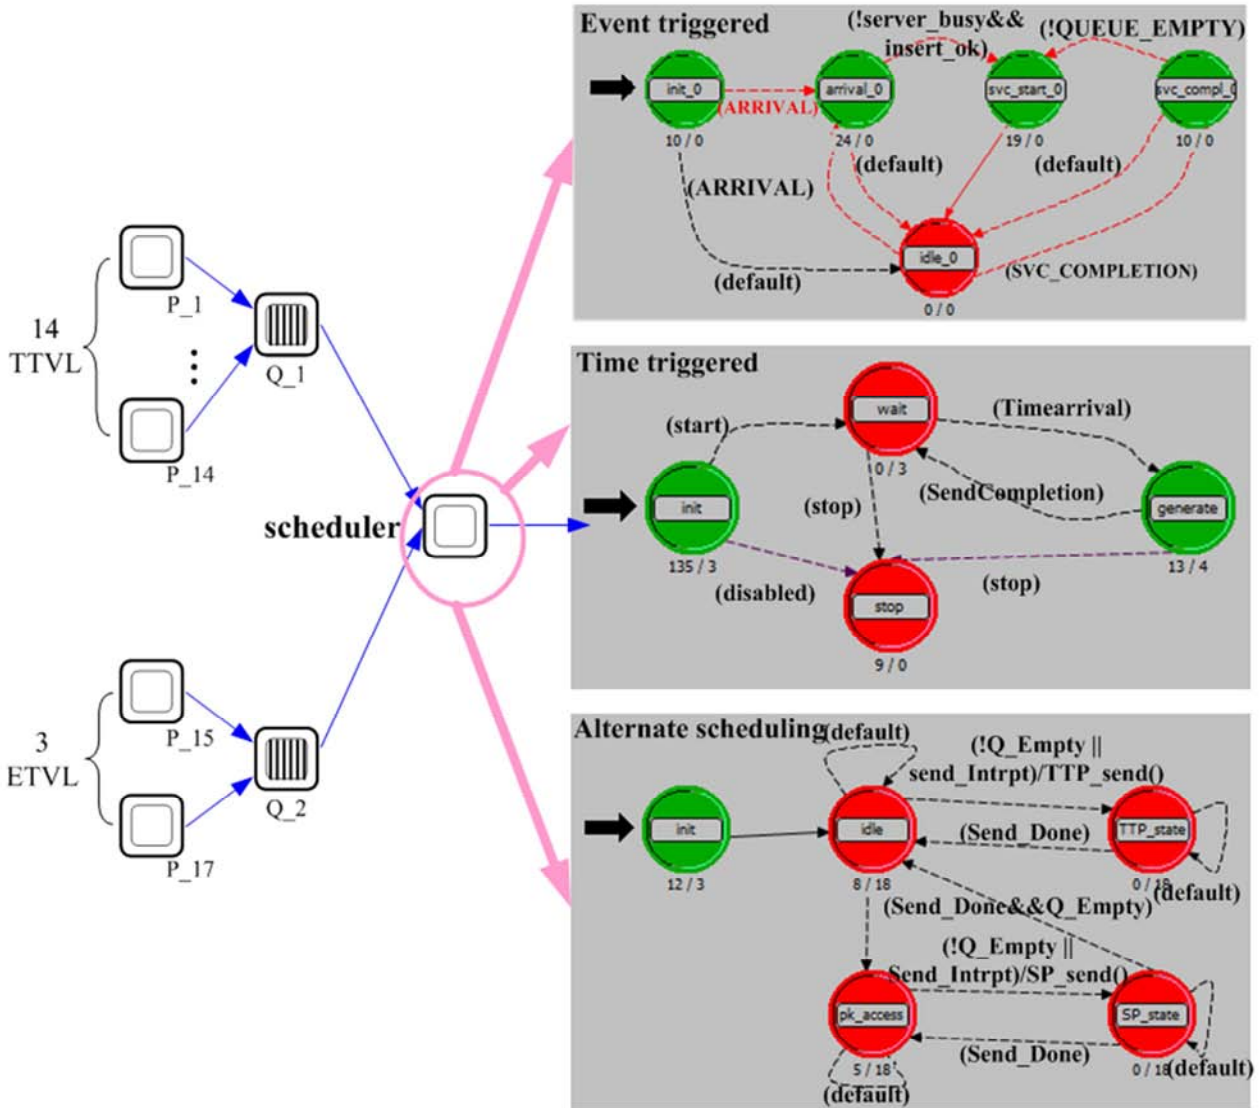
14
TTVL

P_1

⋮

P_14

Q_1

scheduler

3
ETVL

P_15

P_17

Q_2

Event triggered

(!server_busy&&
insert_ok)

(!QUEUE_EMPTY)

init_0
10 / 0

(ARRIVAL)

arrival_0
24 / 0

svc_start_0
19 / 0

svc_compl_0
10 / 0

(ARRIVAL)

(default)

(default)

idle_0
0 / 0

(default)

(SVC_COMPLETION)

Time triggered

(start)

wait
0 / 3

(Timearrival)

init
135 / 3

(stop)

(SendCompletion)

generate
13 / 4

(disabled)

stop
9 / 0

(stop)

Alternate scheduling

(default)

(!Q_Empty ||
send_Intrpt)/TTP_send()

init
12 / 3

idle
8 / 18

(Send_Done)

TTP_state
0 / 18

(default)

(Send_Done&&Q_Empty)

(!Q_Empty ||
Send_Intrpt)/SP_send()

pk_access
5 / 18

(Send_Done)

SP_state
0 / 18

(default)

(default)